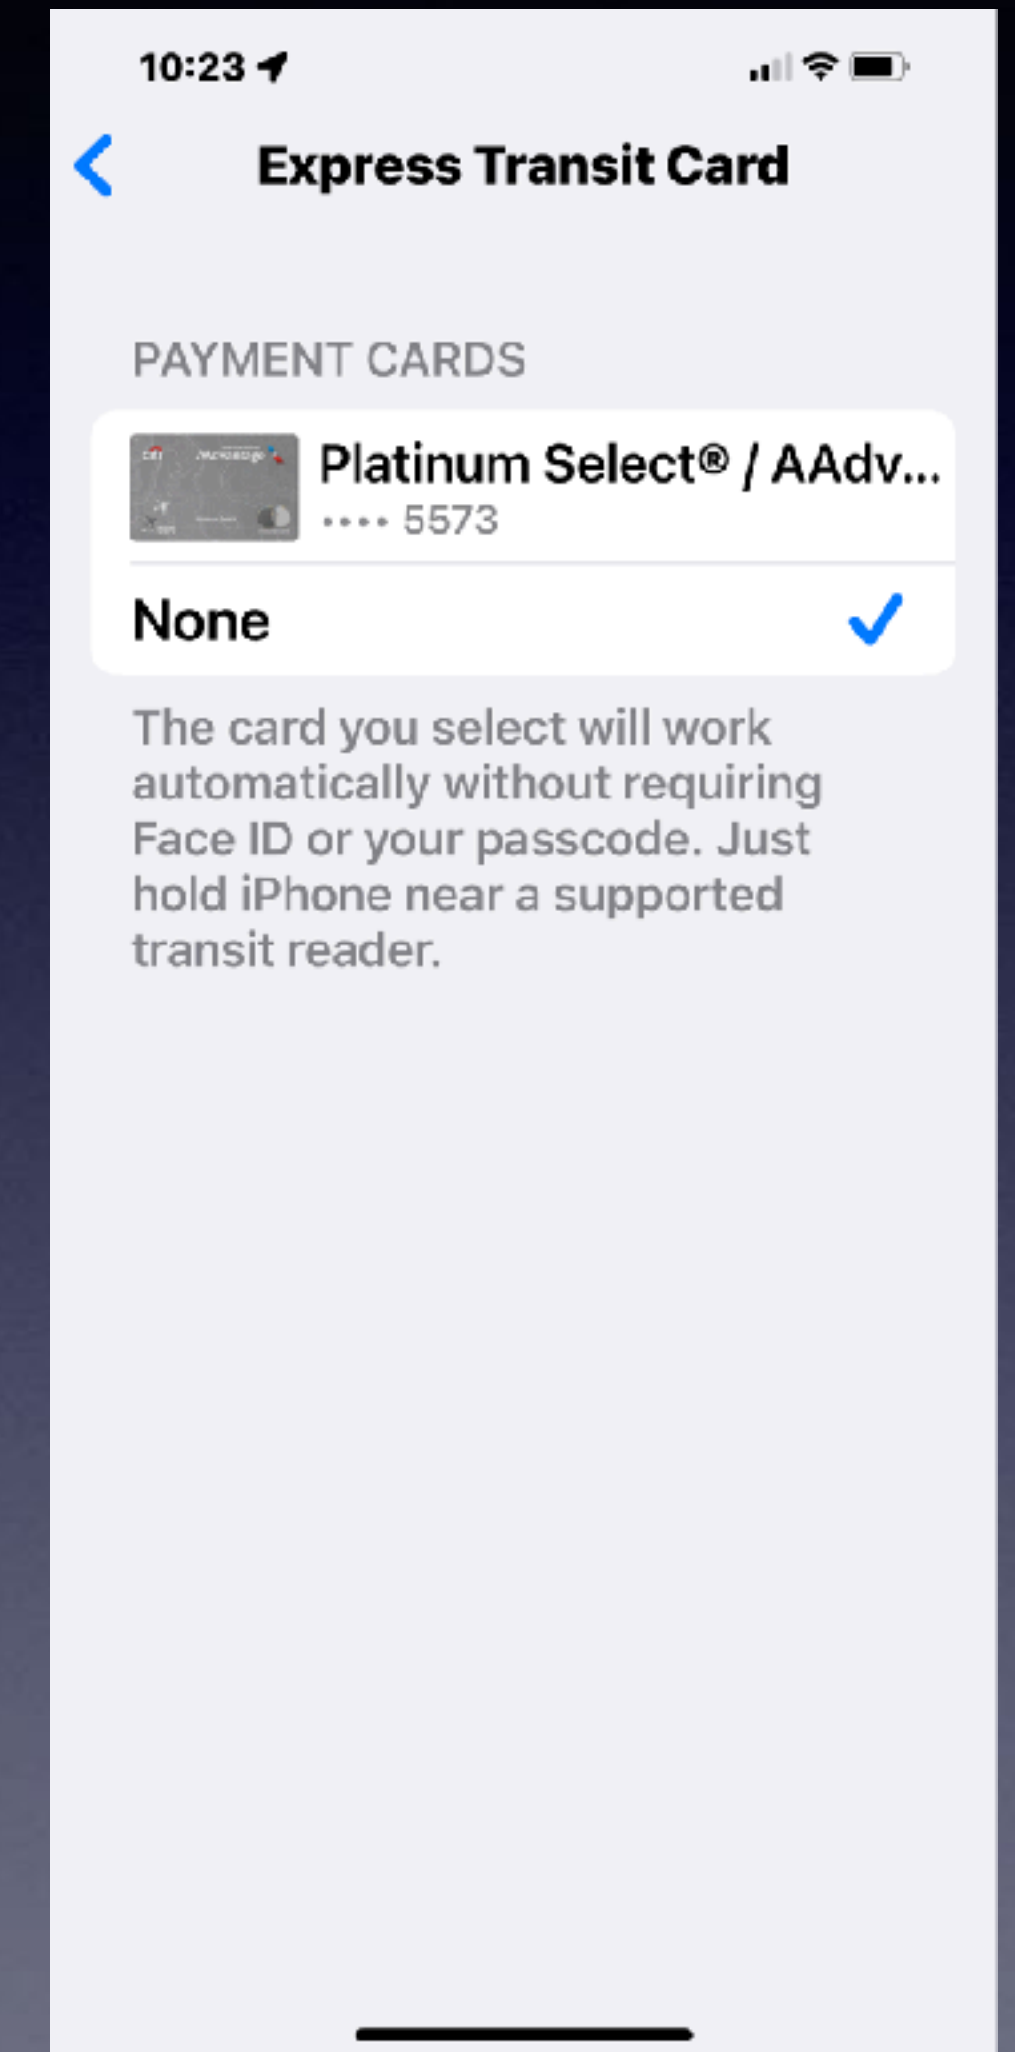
10:23

Express Transit Card

PAYMENT CARDS

Platinum Select® / AAdv...
•••• 5573

None

The card you select will work automatically without requiring Face ID or your passcode. Just hold iPhone near a supported transit reader.